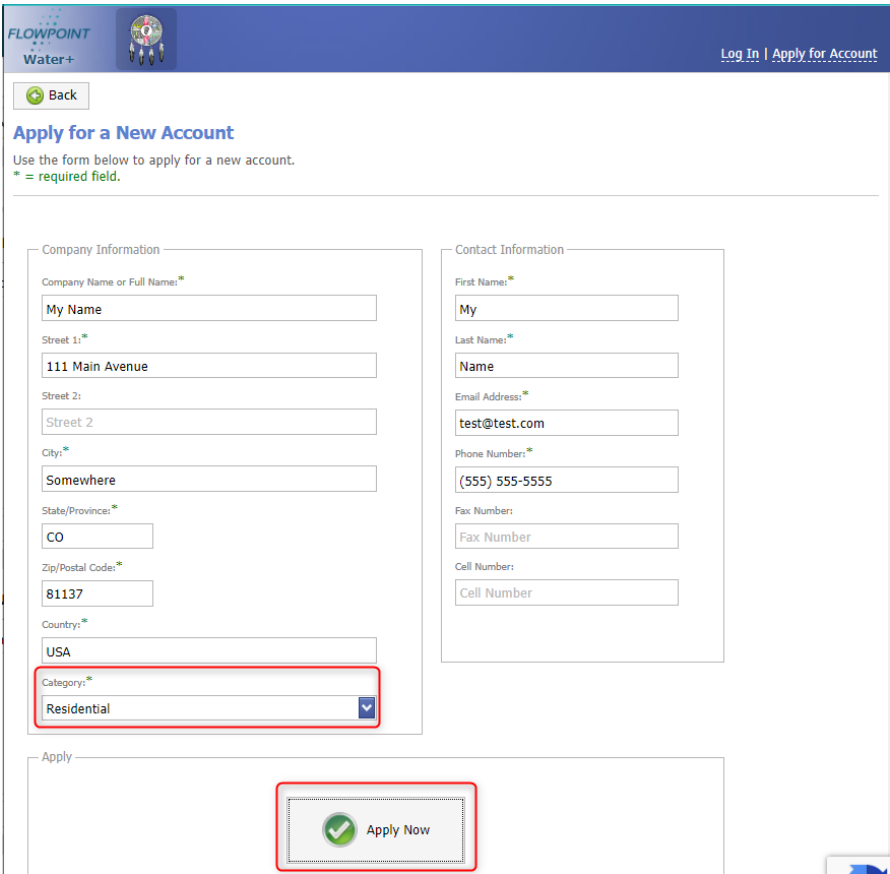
FLOWPOINT
Water+

Log In | Apply for Account

Back

Apply for a New Account

Use the form below to apply for a new account.
* = required field.

Company Information

Company Name or Full Name:*
My Name

Street 1:*
111 Main Avenue

Street 2:
Street 2

City:*
Somewhere

State/Province:*
CO

Zip/Postal Code:*
81137

Country:*
USA

Category:*
Residential

Contact Information

First Name:*
My

Last Name:*
Name

Email Address:*
test@test.com

Phone Number:*
(555) 555-5555

Fax Number:
Fax Number

Cell Number:
Cell Number

Apply

Apply Now